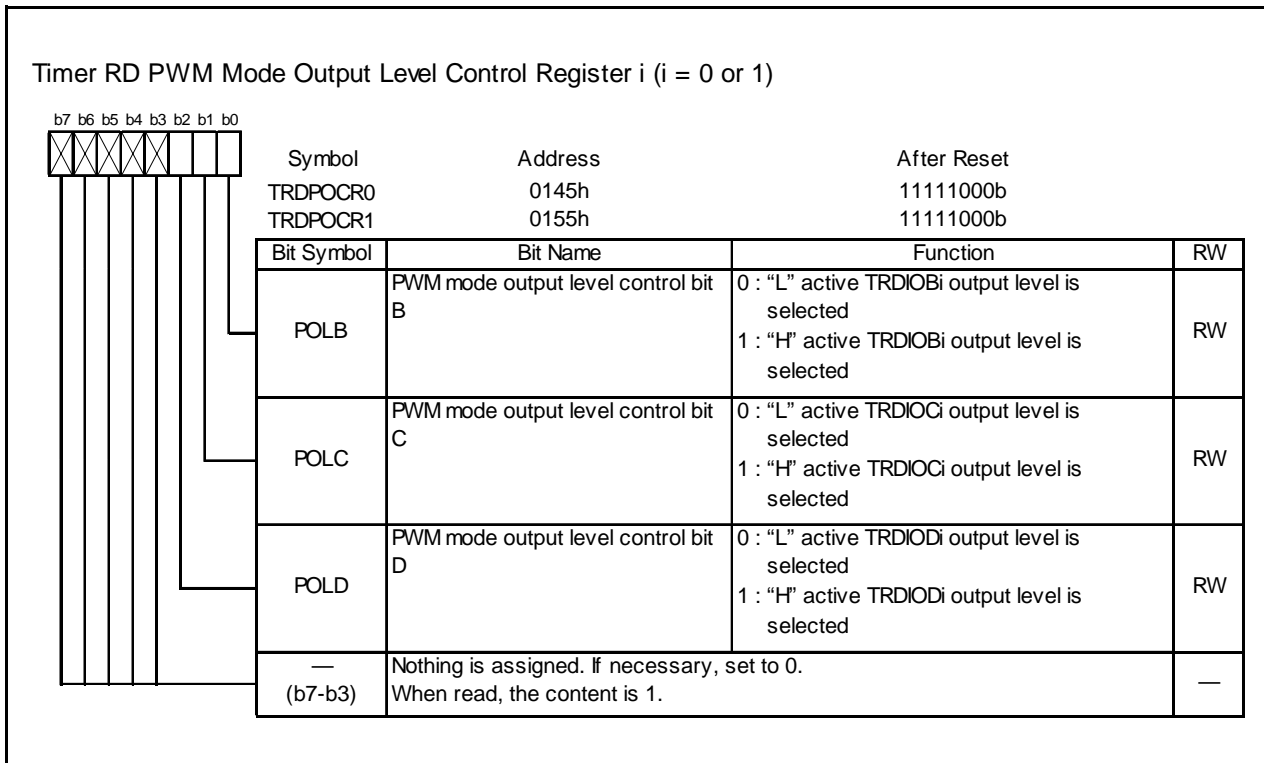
Timer RD PWM Mode Output Level Control Register i (i = 0 or 1)

b7 b6 b5 b4 b3 b2 b1 b0

| Symbol | Address | After Reset |
|---|---|---|
| TRDPOCR0 | 0145h | 11111000b |
| TRDPOCR1 | 0155h | 11111000b |

| Bit Symbol | Bit Name | Function | RW |
|---|---|---|---|
| POLB | PWM mode output level control bit B | 0 : "L" active TRDIOBi output level is selected<br>1 : "H" active TRDIOBi output level is selected | RW |
| POLC | PWM mode output level control bit C | 0 : "L" active TRDIOCi output level is selected<br>1 : "H" active TRDIOCi output level is selected | RW |
| POLD | PWM mode output level control bit D | 0 : "L" active TRDIODi output level is selected<br>1 : "H" active TRDIODi output level is selected | RW |
| — (b7-b3) | Nothing is assigned. If necessary, set to 0. When read, the content is 1. | | — |